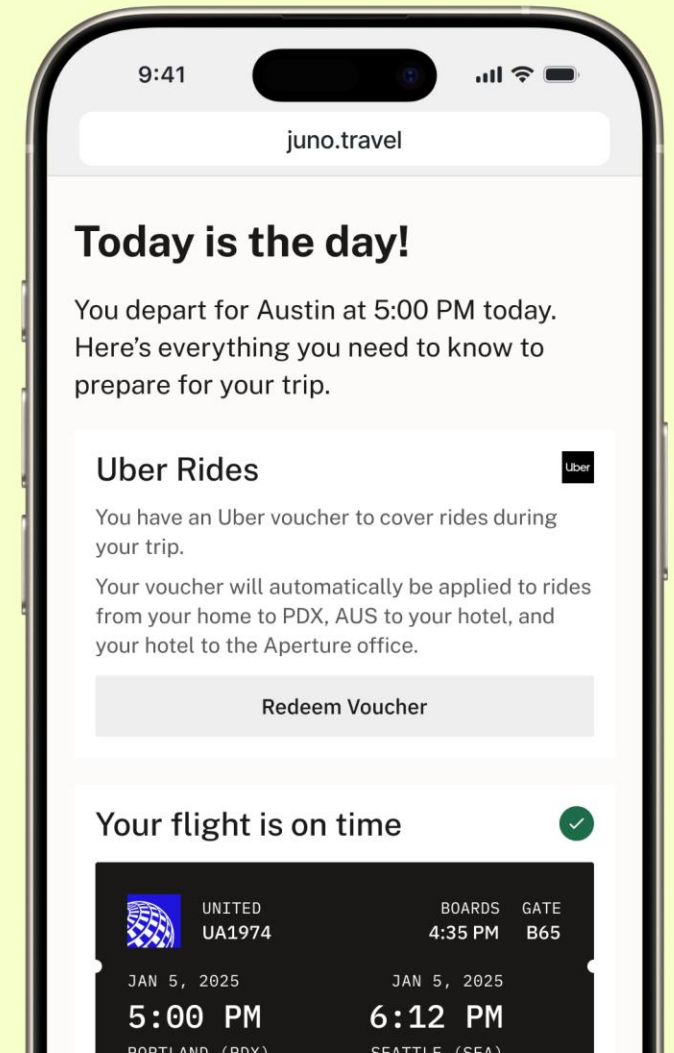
9:41

juno.travel

Today is the day!

You depart for Austin at 5:00 PM today. Here's everything you need to know to prepare for your trip.

Uber Rides

Uber

You have an Uber voucher to cover rides during your trip.

Your voucher will automatically be applied to rides from your home to PDX, AUS to your hotel, and your hotel to the Aperture office.

Redeem Voucher

Your flight is on time

UNITED
UA1974

BOARDS 4:35 PM

GATE B65

JAN 5, 2025
5:00 PM
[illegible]

JAN 5, 2025
6:12 PM
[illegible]